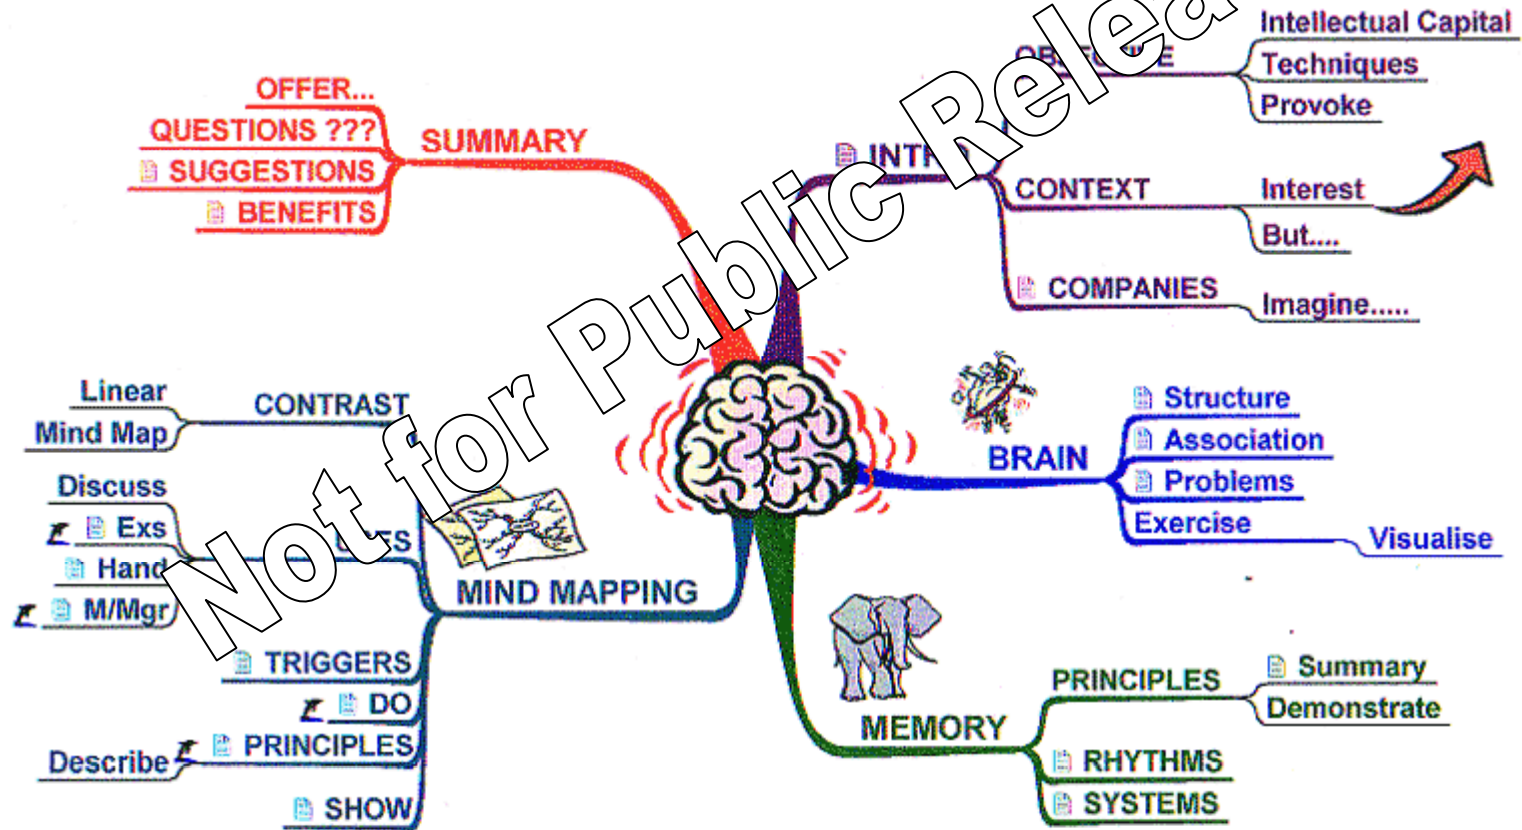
Not for Public Relea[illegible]

SUMMARY
OFFER...
QUESTIONS ???
SUGGESTIONS
BENEFITS

INT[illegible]
OB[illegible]E
Intellectual Capital
Techniques
Provoke
CONTEXT
Interest
But....
COMPANIES
Imagine.....

BRAIN
Structure
Association
Problems
Exercise
Visualise

MEMORY
PRINCIPLES
Summary
Demonstrate
RHYTHMS
SYSTEMS

MIND MAPPING
CONTRAST
Linear
Mind Map
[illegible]S
Discuss
Exs
Hand
M/Mgr
TRIGGERS
DO
PRINCIPLES
Describe
SHOW